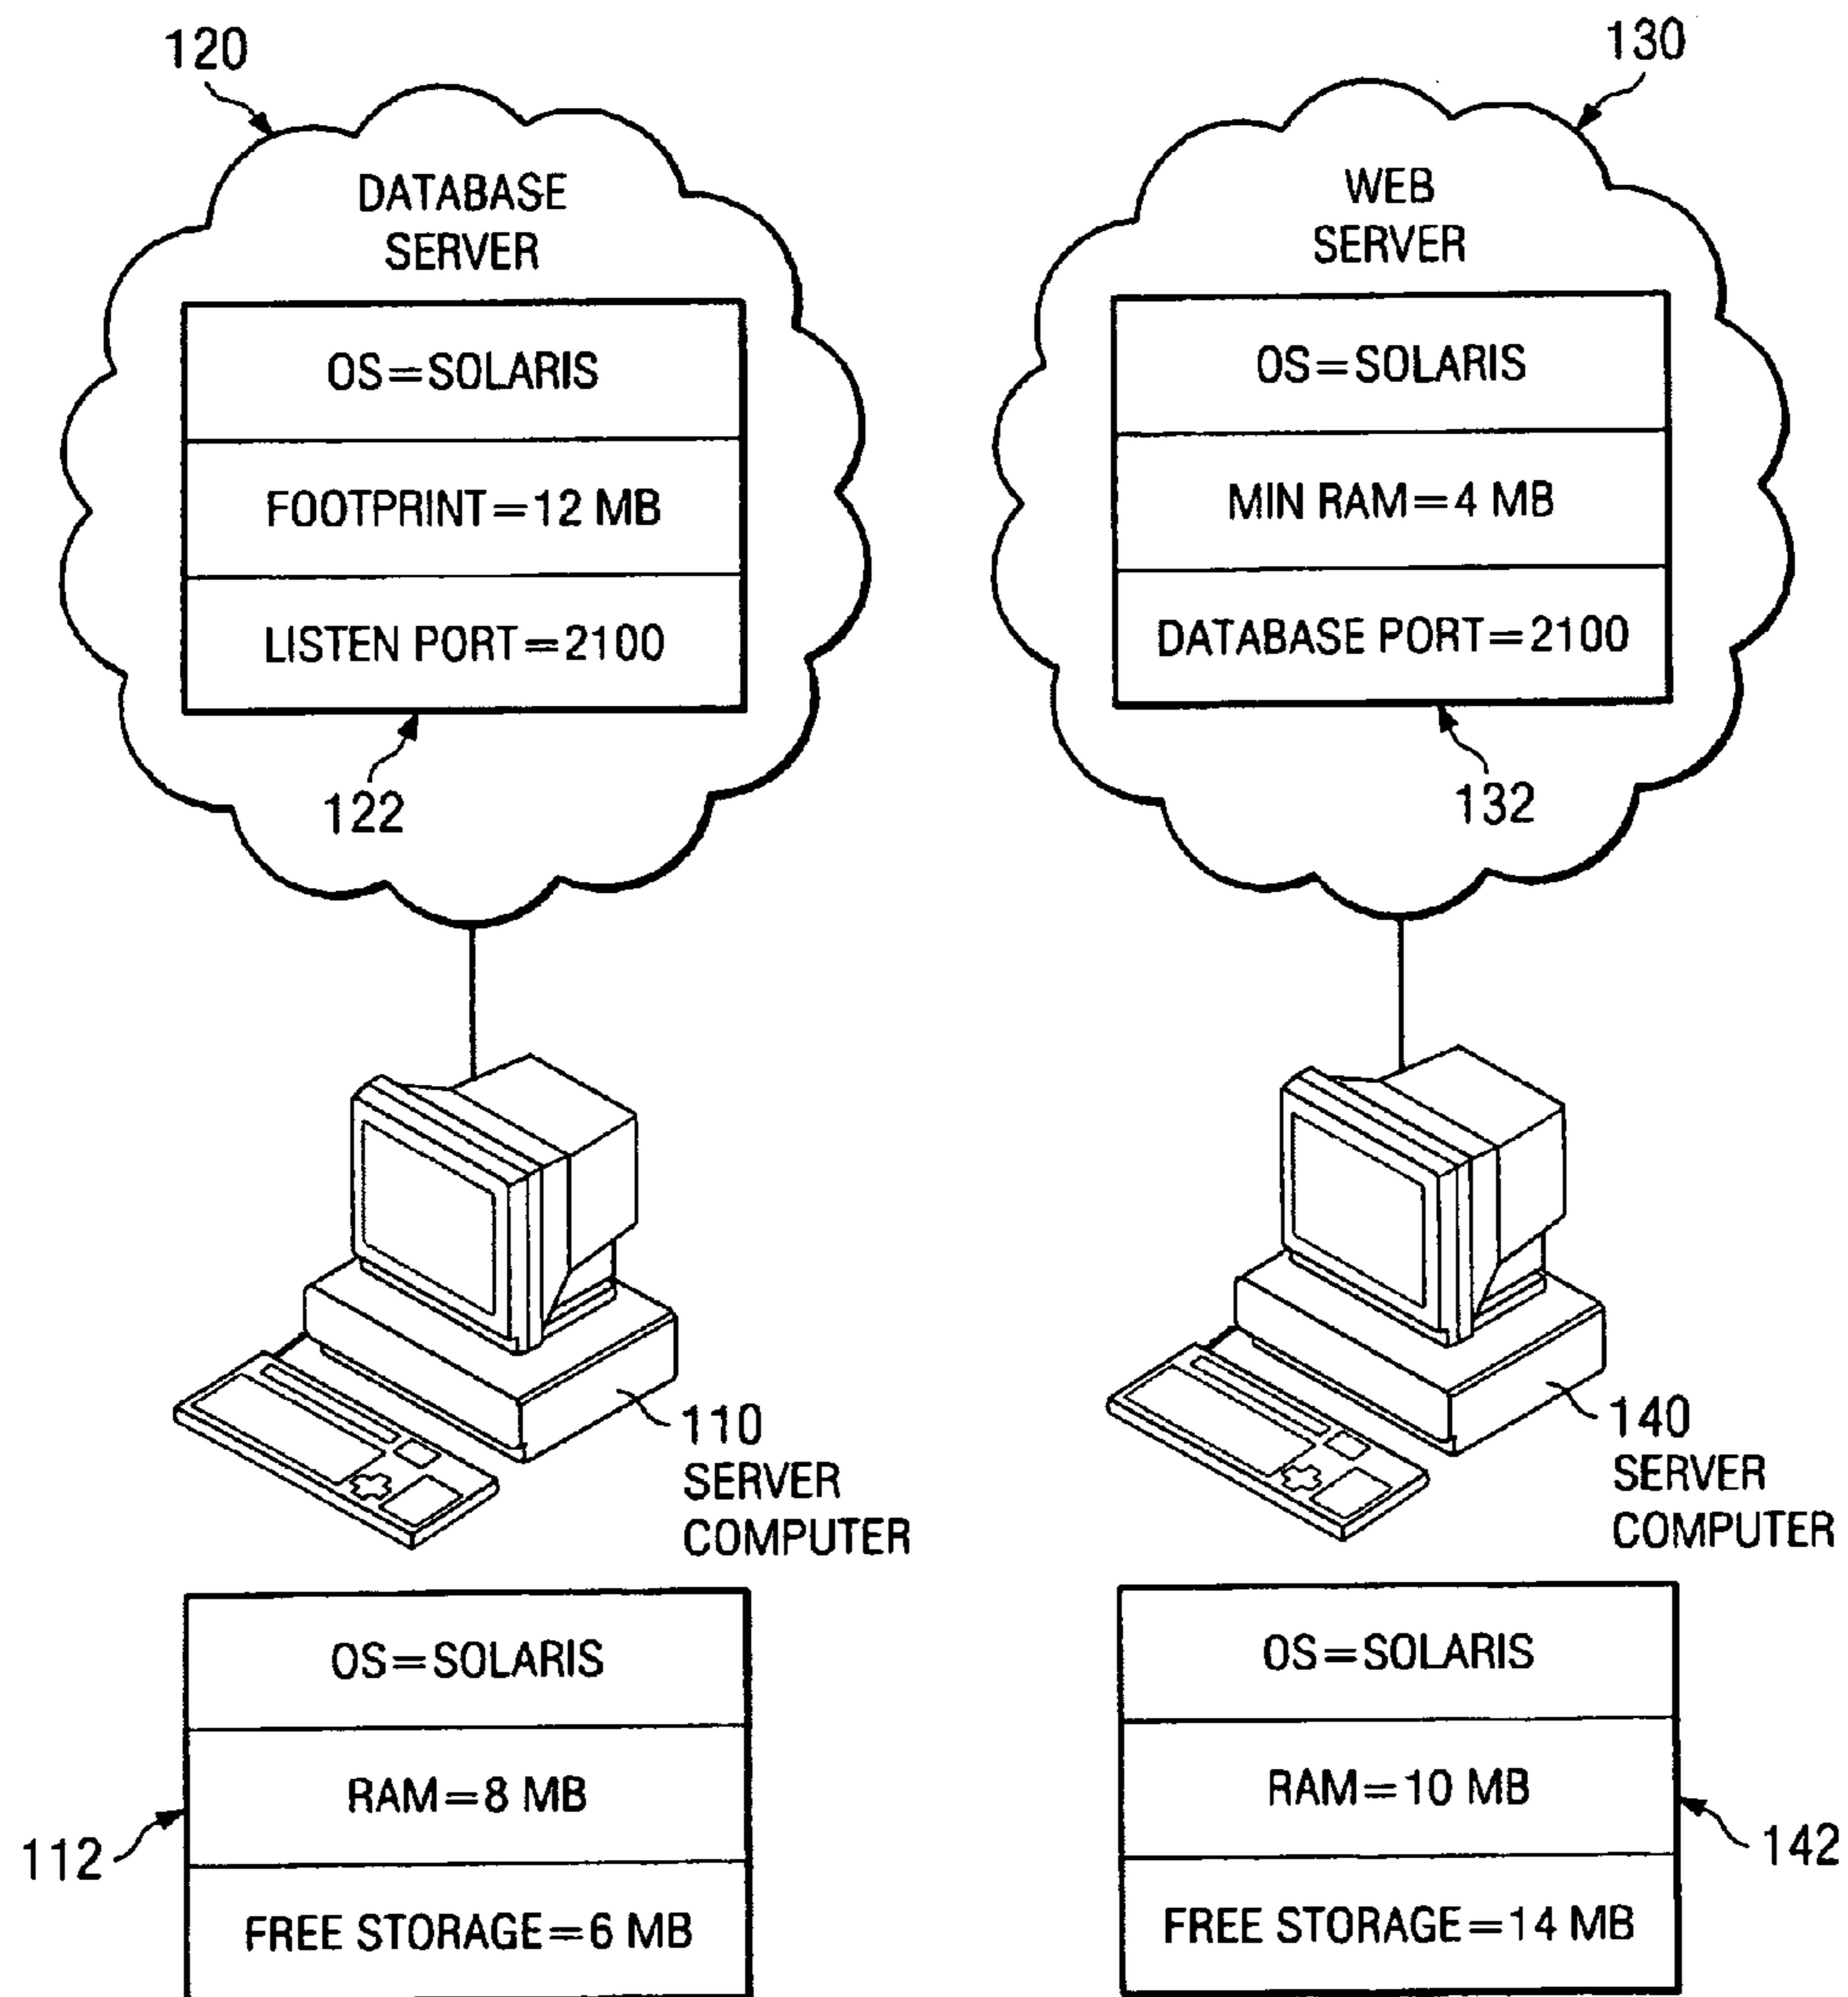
120

DATABASE SERVER

OS=SOLARIS

FOOTPRINT=12 MB

LISTEN PORT=2100

122

130

WEB SERVER

OS=SOLARIS

MIN RAM=4 MB

DATABASE PORT=2100

132

110 SERVER COMPUTER

140 SERVER COMPUTER

112

OS=SOLARIS

RAM=8 MB

FREE STORAGE=6 MB

OS=SOLARIS

RAM=10 MB

FREE STORAGE=14 MB

142